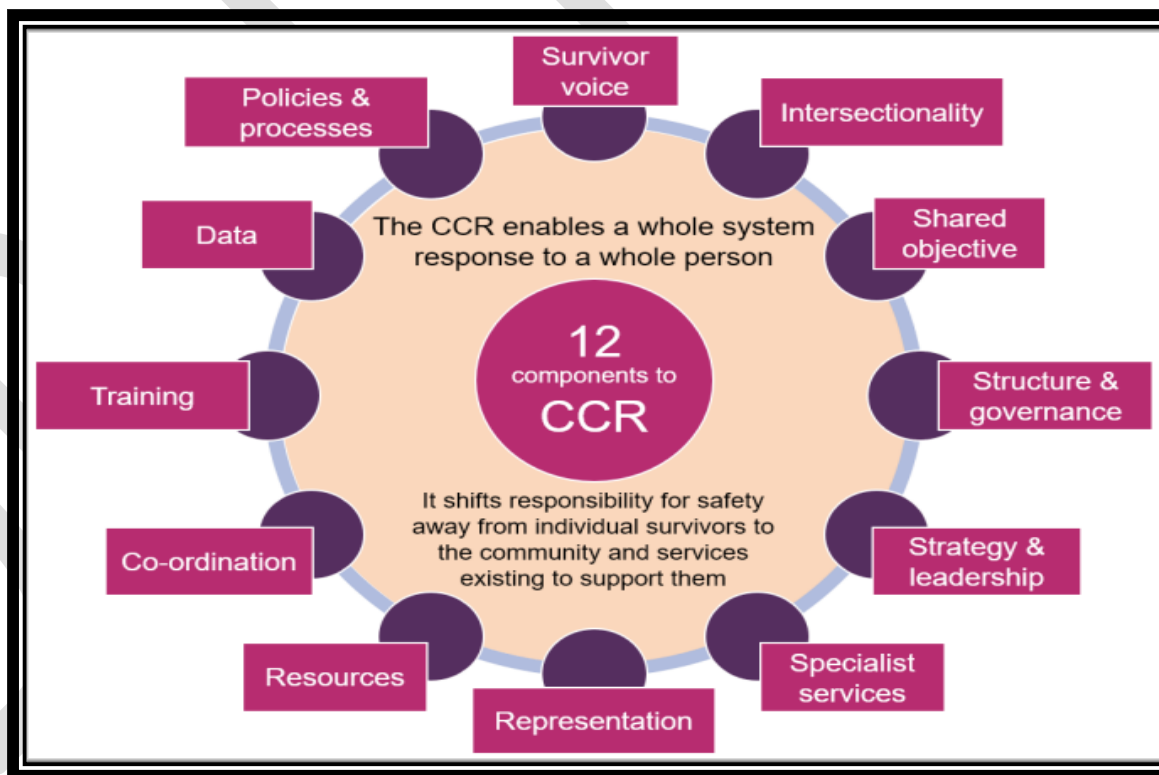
Survivor voice

Intersectionality

Shared objective

Structure & governance

Strategy & leadership

Specialist services

Representation

Resources

Co-ordination

Training

Data

Policies & processes

The CCR enables a whole system response to a whole person

12 components to CCR

It shifts responsibility for safety away from individual survivors to the community and services existing to support them